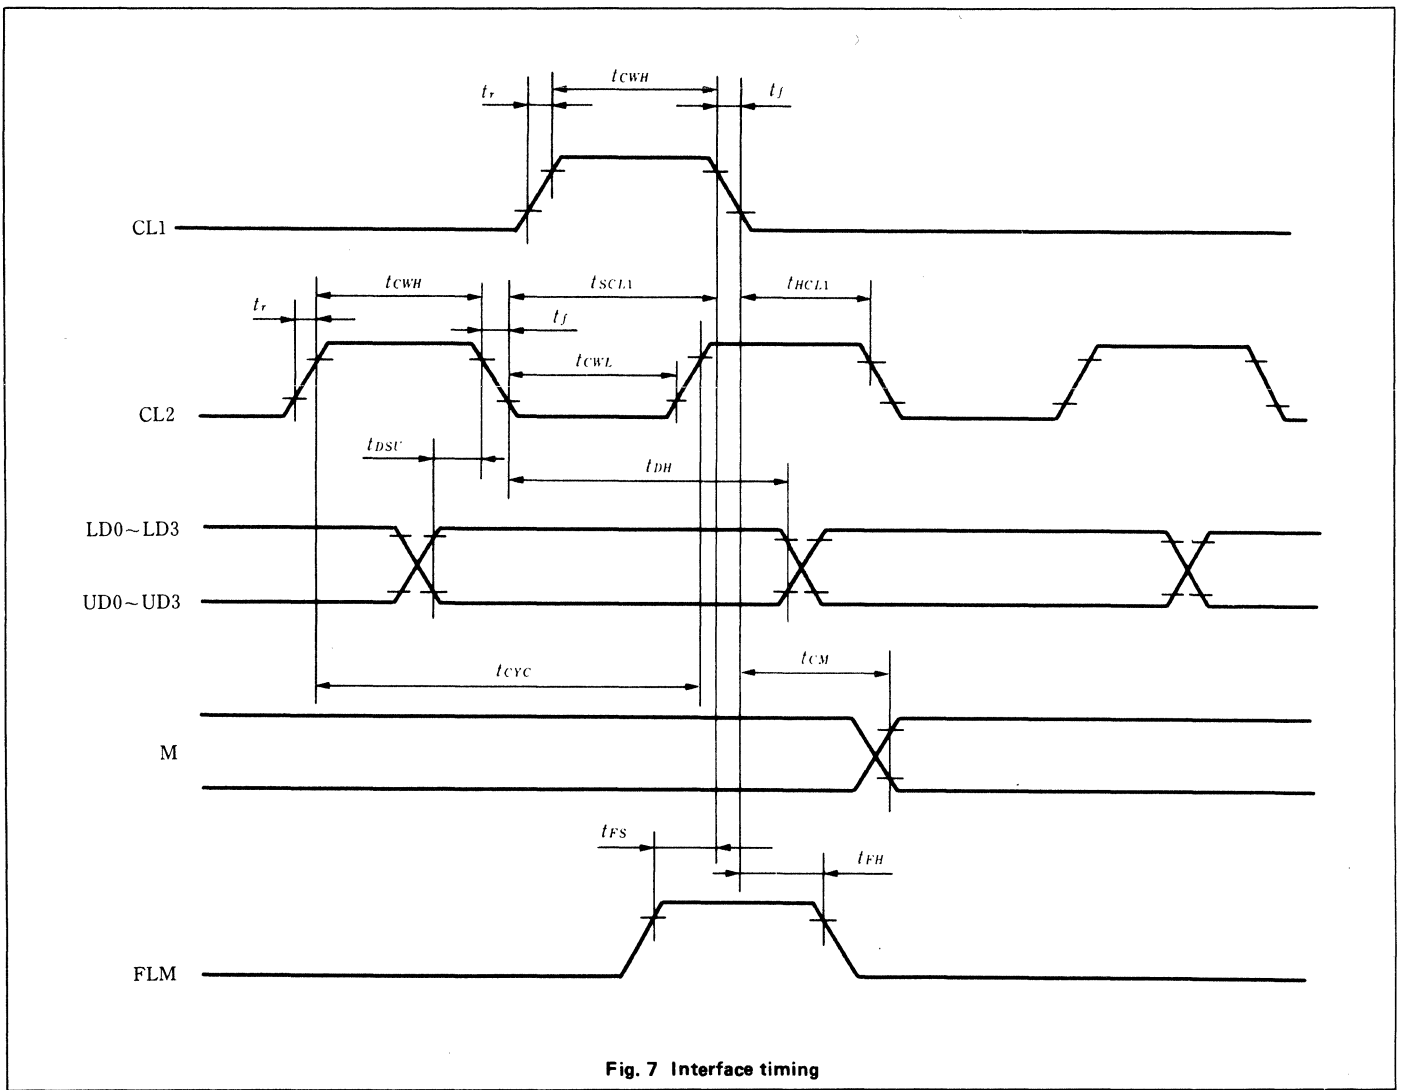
$t_{CWH}$

$t_r$

$t_f$

CL1

$t_{CWH}$

$t_{SCL1}$

$t_{HCL1}$

$t_r$

$t_f$

$t_{CWL}$

CL2

$t_{DSU}$

$t_{DH}$

LD0～LD3

UD0～UD3

$t_{CYC}$

$t_{CM}$

M

$t_{FS}$

$t_{FH}$

FLM

Fig. 7 Interface timing